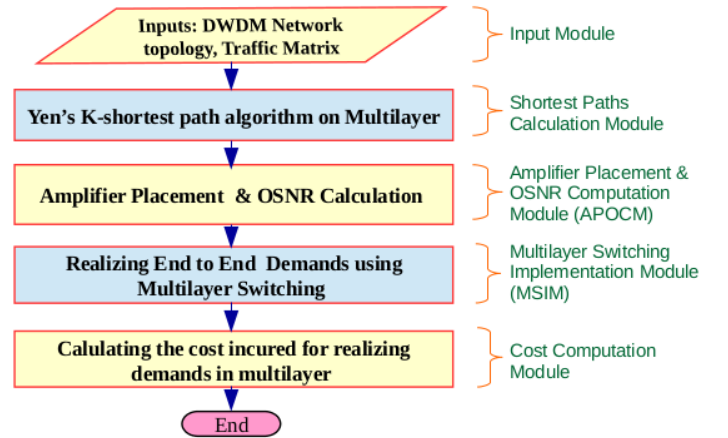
Inputs: DWDM Network topology, Traffic Matrix

Input Module

Yen's K-shortest path algorithm on Multilayer

Shortest Paths Calculation Module

Amplifier Placement & OSNR Calculation

Amplifier Placement & OSNR Computation Module (APOCM)

Realizing End to End Demands using Multilayer Switching

Multilayer Switching Implementation Module (MSIM)

Calulating the cost incured for realizing demands in multilayer

Cost Computation Module

End